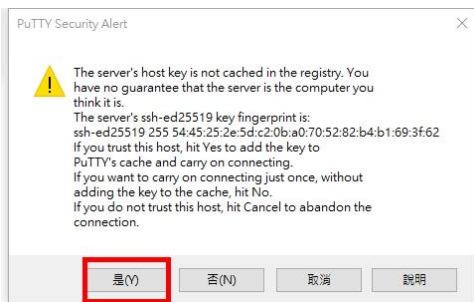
PuTTY Security Alert

The server's host key is not cached in the registry. You have no guarantee that the server is the computer you think it is.
The server's ssh-ed25519 key fingerprint is:
ssh-ed25519 255 54:45:25:2e:5d:c2:0b:a0:70:52:82:b4:b1:69:3f:62
If you trust this host, hit Yes to add the key to PuTTY's cache and carry on connecting.
If you want to carry on connecting just once, without adding the key to the cache, hit No.
If you do not trust this host, hit Cancel to abandon the connection.

是(Y) 否(N) 取消 說明